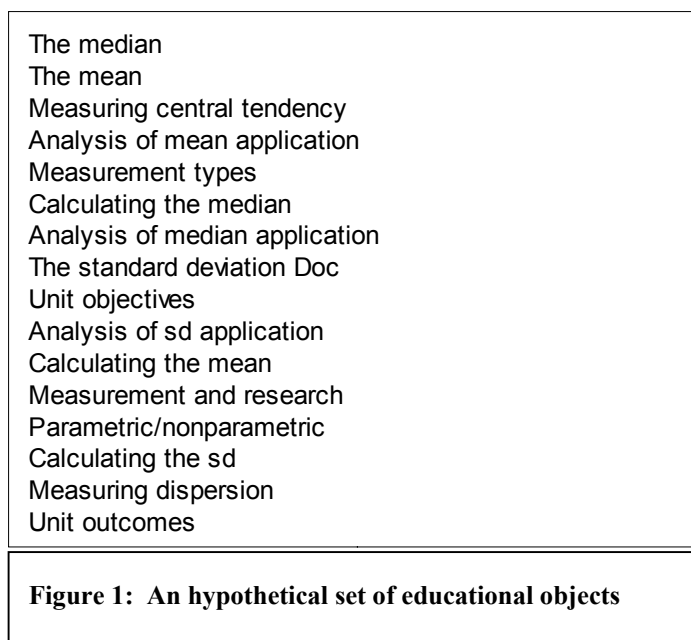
The median
The mean
Measuring central tendency
Analysis of mean application
Measurement types
Calculating the median
Analysis of median application
The standard deviation Doc
Unit objectives
Analysis of sd application
Calculating the mean
Measurement and research
Parametric/nonparametric
Calculating the sd
Measuring dispersion
Unit outcomes

**Figure 1: An hypothetical set of educational objects**